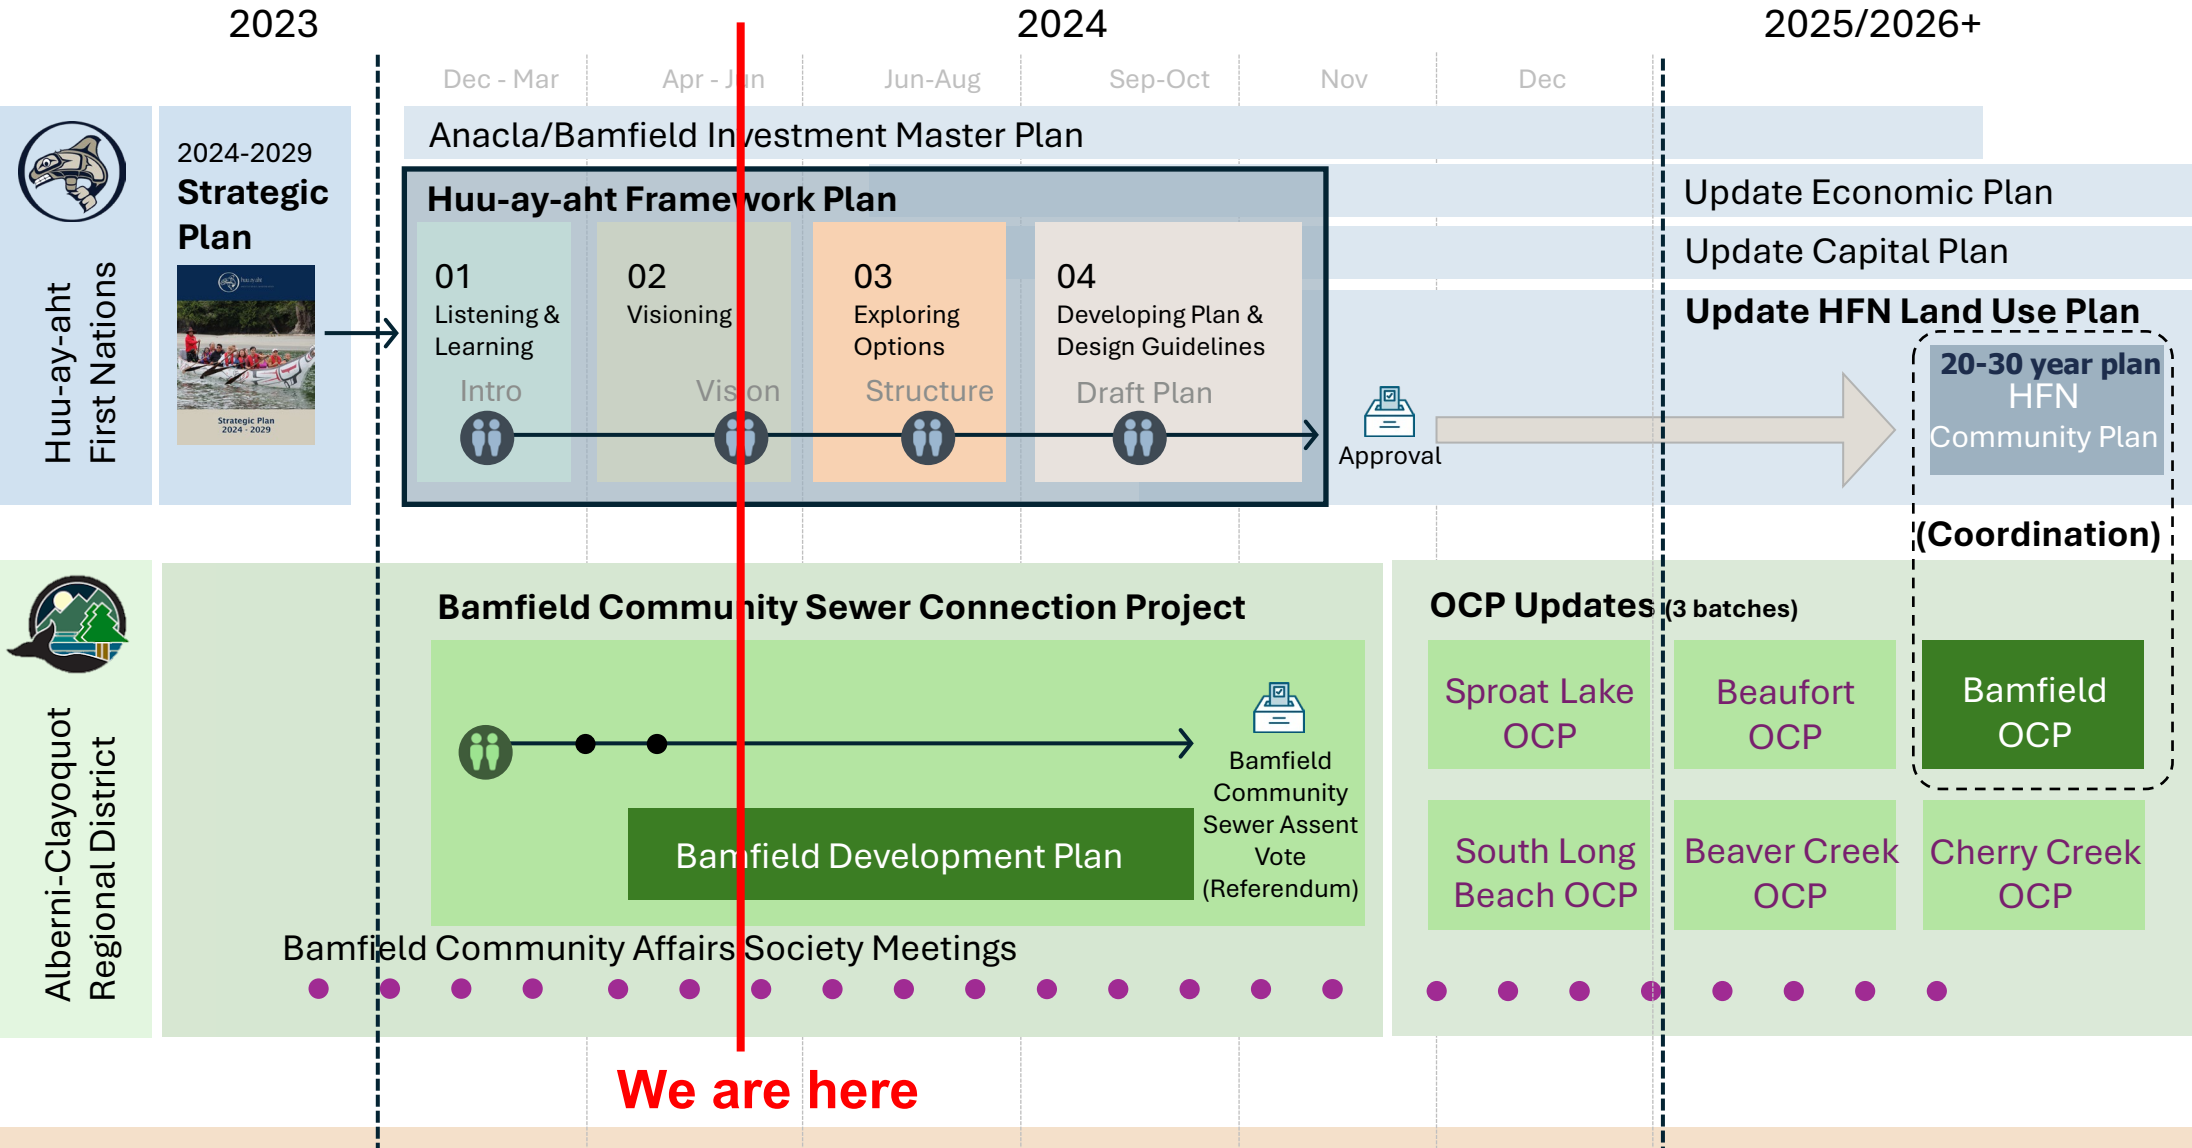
2023

2024

2025/2026+

Dec - Mar | Apr - Jun | Jun-Aug | Sep-Oct | Nov | Dec

Huu-ay-aht First Nations

2024-2029
Strategic Plan

Strategic Plan 2024 - 2029

Anacla/Bamfield Investment Master Plan

Huu-ay-aht Framework Plan

01
Listening & Learning
Intro

02
Visioning
Vision

03
Exploring Options
Structure

04
Developing Plan & Design Guidelines
Draft Plan

Approval

Update Economic Plan

Update Capital Plan

Update HFN Land Use Plan

20-30 year plan
HFN
Community Plan

(Coordination)

Alberni-Clayoquot Regional District

Bamfield Community Sewer Connection Project

Bamfield Community Sewer Assent Vote (Referendum)

Bamfield Development Plan

Bamfield Community Affairs Society Meetings

OCP Updates (3 batches)

Sproat Lake OCP

Beaufort OCP

Bamfield OCP

South Long Beach OCP

Beaver Creek OCP

Cherry Creek OCP

We are here